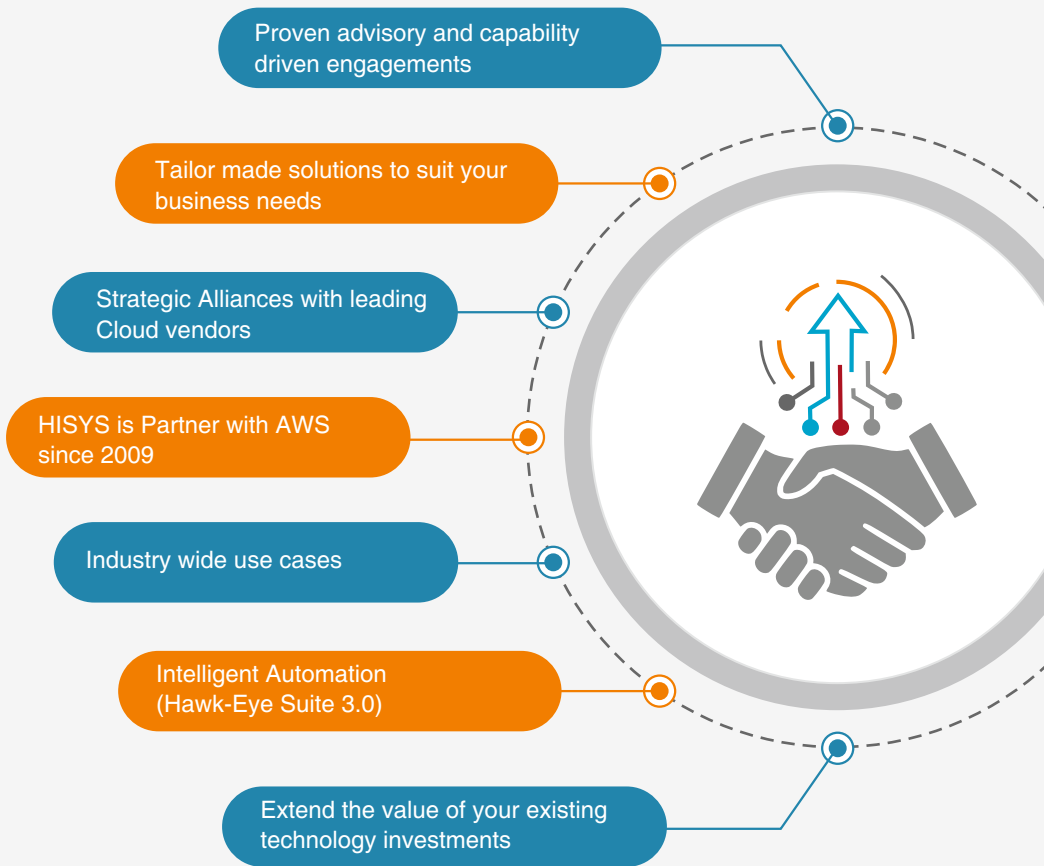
Proven advisory and capability driven engagements

Tailor made solutions to suit your business needs

Strategic Alliances with leading Cloud vendors

HISYS is Partner with AWS since 2009

Industry wide use cases

Intelligent Automation (Hawk-Eye Suite 3.0)

Extend the value of your existing technology investments